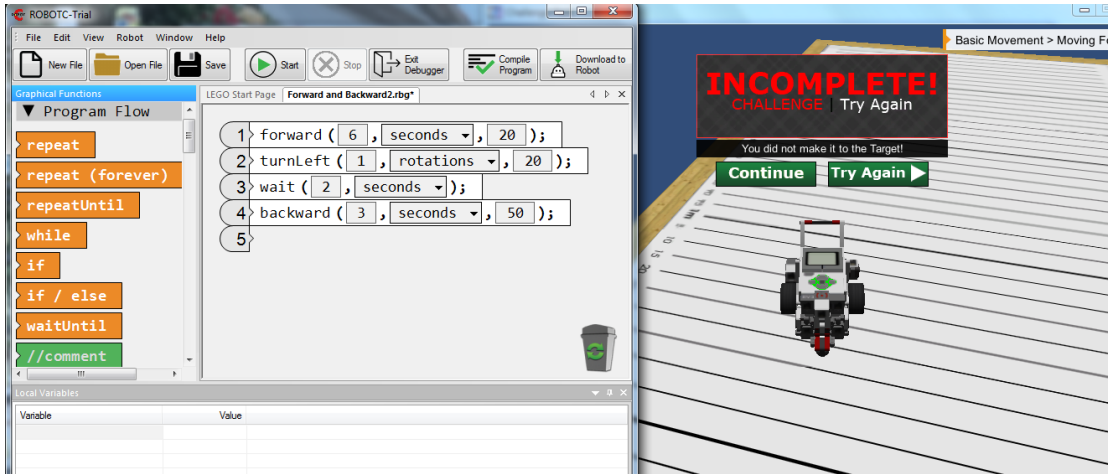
ROBOTC-Trial

File Edit View Robot Window Help

New File Open File Save Start Stop Exit Debugger Compile Program Download to Robot

Graphical Functions

▼ Program Flow

repeat

repeat (forever)

repeatUntil

while

if

if / else

waitUntil

//comment

LEGO Start Page Forward and Backward2.rbg*

1 forward ( 6 , seconds ▾ , 20 );
2 turnLeft ( 1 , rotations ▾ , 20 );
3 wait ( 2 , seconds ▾ );
4 backward ( 3 , seconds ▾ , 50 );
5

Local Variables

Variable Value

Basic Movement > Moving F

INCOMPLETE!

CHALLENGE | Try Again

You did not make it to the Target!

Continue Try Again

10 15